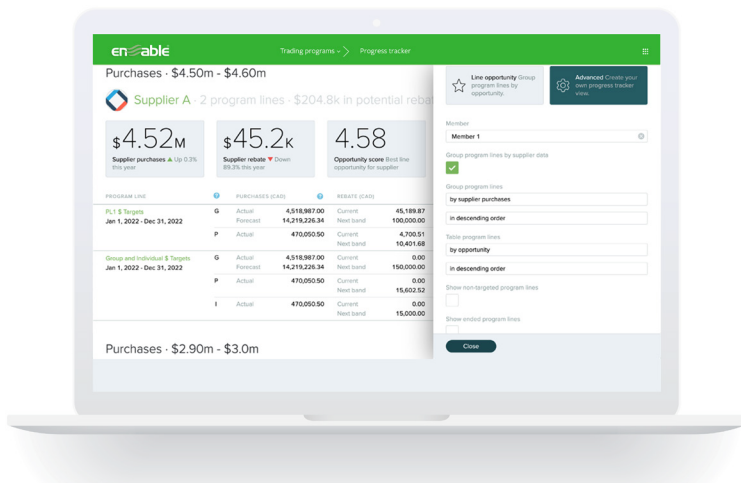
enable

Trading programs > Progress tracker

Purchases · \$4.50m - \$4.60m

Supplier A · 2 program lines · \$204.8k in potential rebat

\$4.52M
Supplier purchases ▲ Up 0.3% this year

\$45.2K
Supplier rebate ▼ Down 89.3% this year

4.58
Opportunity score Best line opportunity for supplier

| PROGRAM LINE | | PURCHASES (CAD) | | REBATE (CAD) | |
|---|---|---|---|---|---|
| PL1 \$ Targets Jan 1, 2022 - Dec 31, 2022 | G | Actual | 4,518,987.00 | Current | 45,189.87 |
| | | Forecast | 14,219,226.34 | Next band | 100,000.00 |
| | P | Actual | 470,050.50 | Current | 4,700.51 |
| | | | | Next band | 10,401.68 |
| Group and Individual \$ Targets Jan 1, 2022 - Dec 31, 2022 | G | Actual | 4,518,987.00 | Current | 0.00 |
| | | Forecast | 14,219,226.34 | Next band | 150,000.00 |
| | P | Actual | 470,050.50 | Current | 0.00 |
| | | | | Next band | 15,602.52 |
| | I | Actual | 470,050.50 | Current | 0.00 |
| | | | | Next band | 15,000.00 |

Purchases · \$2.90m - \$3.0m

Line opportunity Group program lines by opportunity.

Advanced Create your own progress tracker view.

Member
Member 1

Group program lines by supplier data

Group program lines
by supplier purchases
in descending order

Table program lines
by opportunity
in descending order

Show non-targeted program lines

Show ended program lines

Close